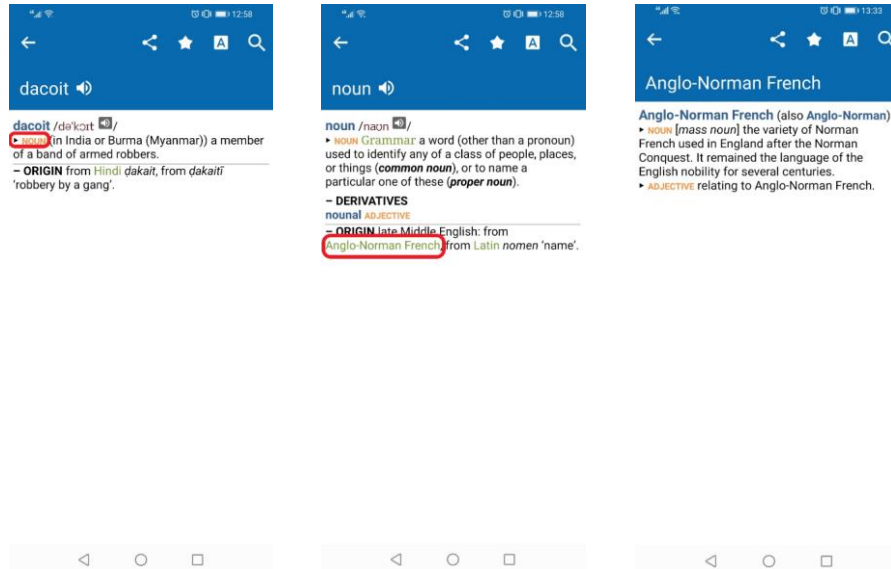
12:58

dacoit

dacoit /də'kɔɪt/
▸ NOUN (in India or Burma (Myanmar)) a member of a band of armed robbers.
– ORIGIN from Hindi ḍakait, from ḍakaitī 'robbery by a gang'.

12:58

noun

noun /naʊn/
▸ NOUN Grammar a word (other than a pronoun) used to identify any of a class of people, places, or things (common noun), or to name a particular one of these (proper noun).
– DERIVATIVES
nounal ADJECTIVE
– ORIGIN late Middle English: from Anglo-Norman French, from Latin nomen 'name'.

13:33

Anglo-Norman French

Anglo-Norman French (also Anglo-Norman)
▸ NOUN [mass noun] the variety of Norman French used in England after the Norman Conquest. It remained the language of the English nobility for several centuries.
▸ ADJECTIVE relating to Anglo-Norman French.